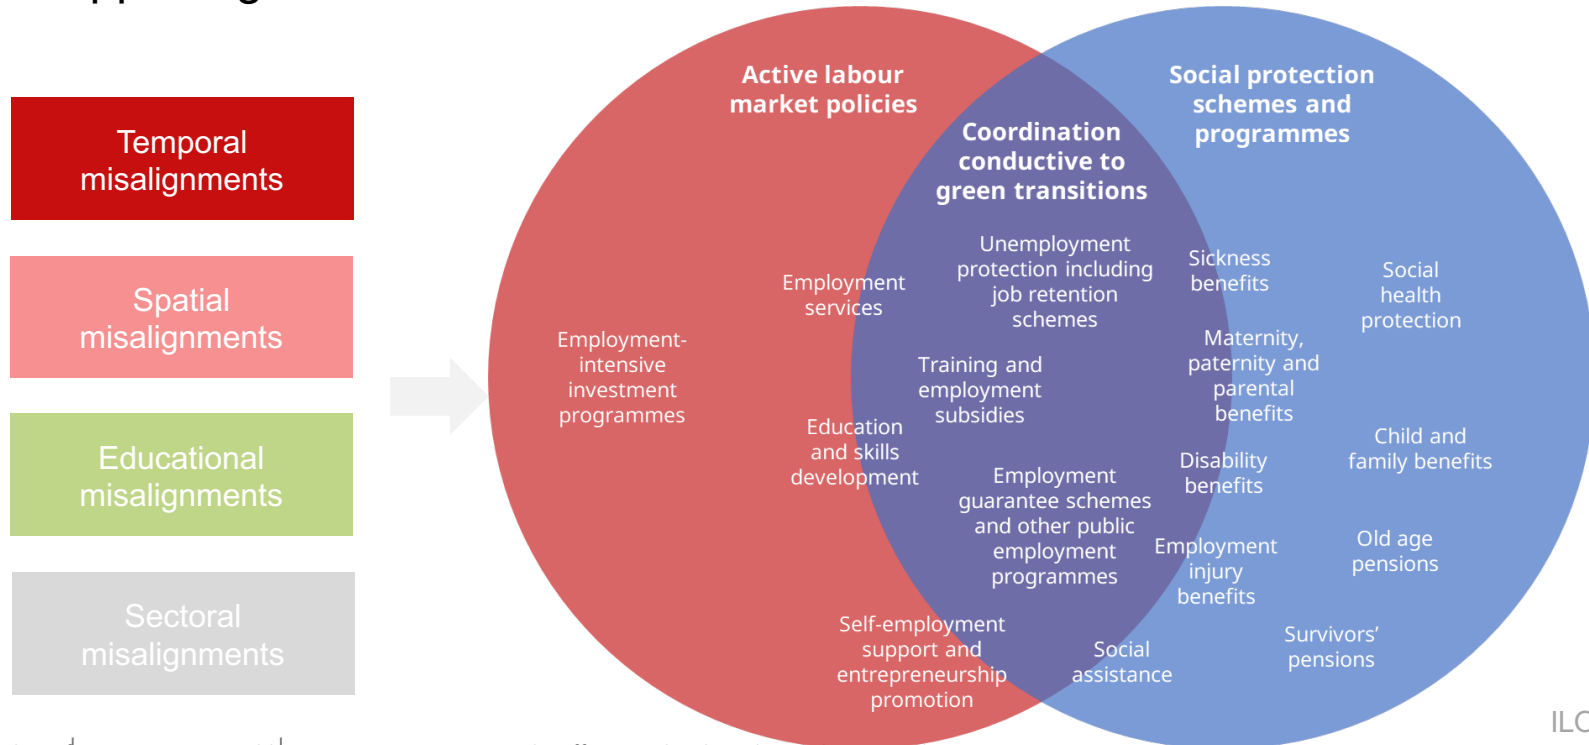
Temporal misalignments

Spatial misalignments

Educational misalignments

Sectoral misalignments

Active labour market policies

Social protection schemes and programmes

Coordination conductive to green transitions

Employment-intensive investment programmes

Employment services

Education and skills development

Self-employment support and entrepreneurship promotion

Unemployment protection including job retention schemes

Training and employment subsidies

Employment guarantee schemes and other public employment programmes

Social assistance

Sickness benefits

Maternity, paternity and parental benefits

Disability benefits

Employment injury benefits

Social health protection

Child and family benefits

Old age pensions

Survivors' pensions

ILC